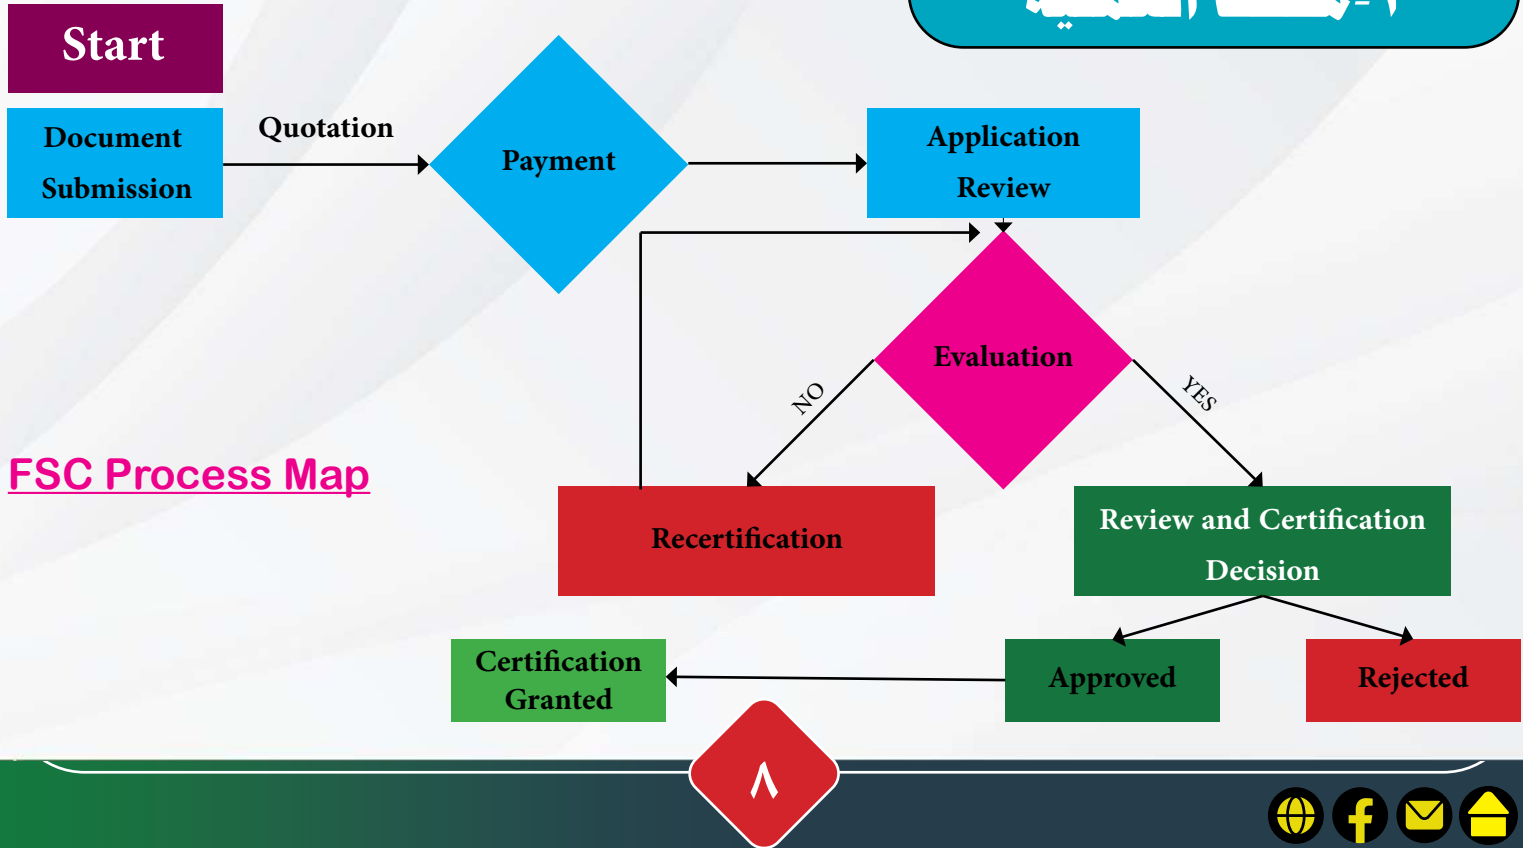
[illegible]

Start

Document Submission

Quotation

Payment

Application Review

Evaluation

NO

YES

FSC Process Map

Recertification

Review and Certification Decision

Certification Granted

Approved

Rejected

٨